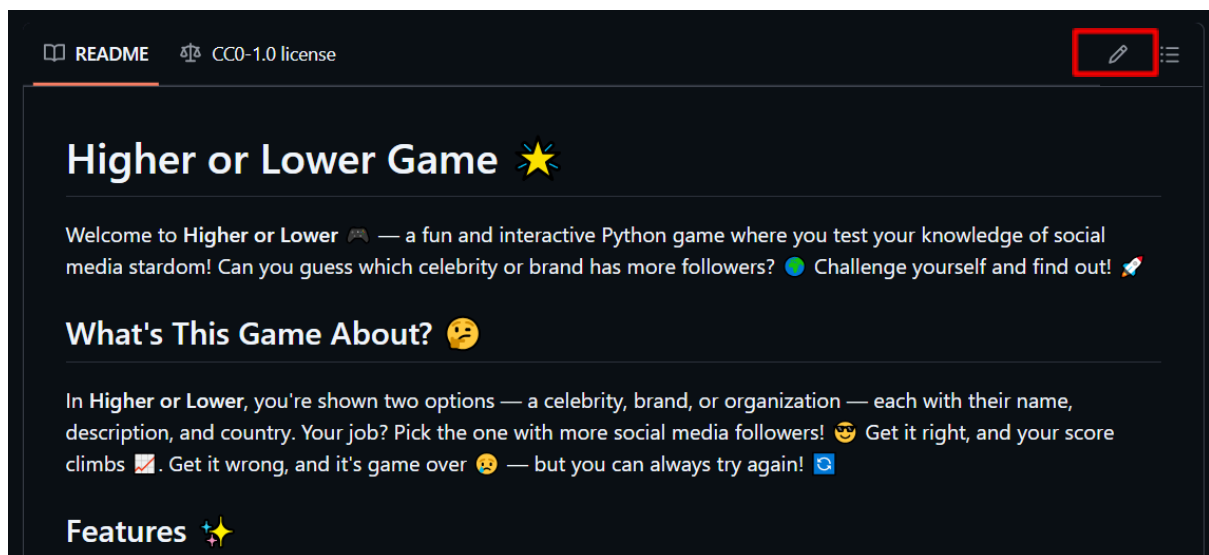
README CC0-1.0 license

Higher or Lower Game 🌟

Welcome to **Higher or Lower** 🎮 — a fun and interactive Python game where you test your knowledge of social media stardom! Can you guess which celebrity or brand has more followers? 🌍 Challenge yourself and find out! 🚀

What's This Game About? 🤔

In **Higher or Lower**, you're shown two options — a celebrity, brand, or organization — each with their name, description, and country. Your job? Pick the one with more social media followers! 😎 Get it right, and your score climbs 📈. Get it wrong, and it's game over 😢 — but you can always try again! 🔄

Features ✨